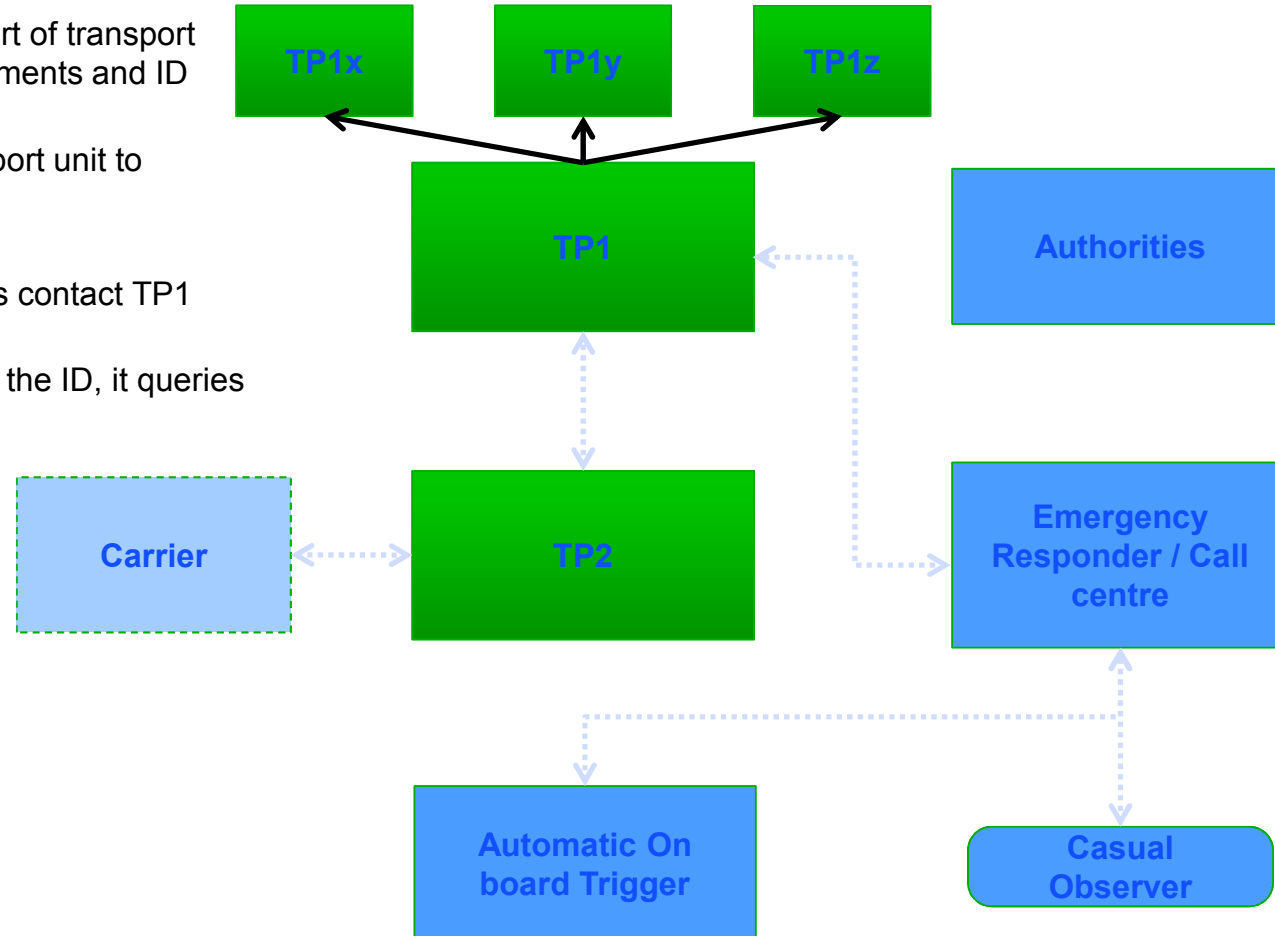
rt of transport ments and ID

port unit to

s contact TP1

the ID, it queries

TP1x

TP1y

TP1z

TP1

Authorities

Carrier

TP2

Emergency Responder / Call centre

Automatic On board Trigger

Casual Observer